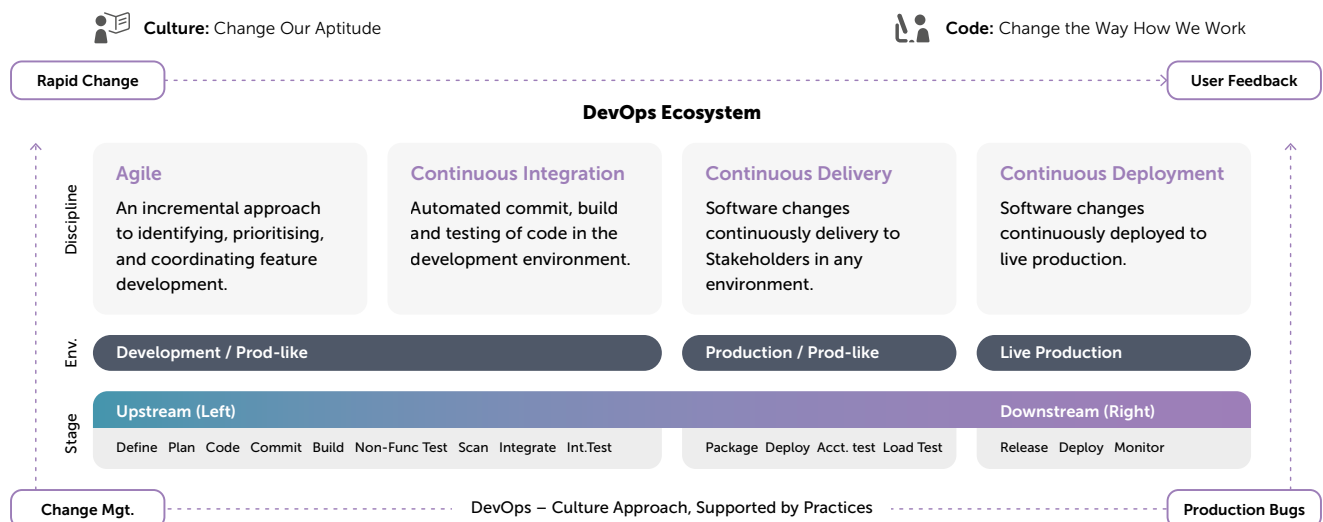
**Culture:** Change Our Aptitude

**Code:** Change the Way How We Work

Rapid Change

User Feedback

**DevOps Ecosystem**

Discipline

Agile
An incremental approach to identifying, prioritising, and coordinating feature development.

Continuous Integration
Automated commit, build and testing of code in the development environment.

Continuous Delivery
Software changes continuously delivery to Stakeholders in any environment.

Continuous Deployment
Software changes continuously deployed to live production.

Env.

Development / Prod-like

Production / Prod-like

Live Production

Stage

Upstream (Left)

Downstream (Right)

Define Plan Code Commit Build Non-Func Test Scan Integrate Int.Test

Package Deploy Acct. test Load Test

Release Deploy Monitor

Change Mgt.

DevOps – Culture Approach, Supported by Practices

Production Bugs